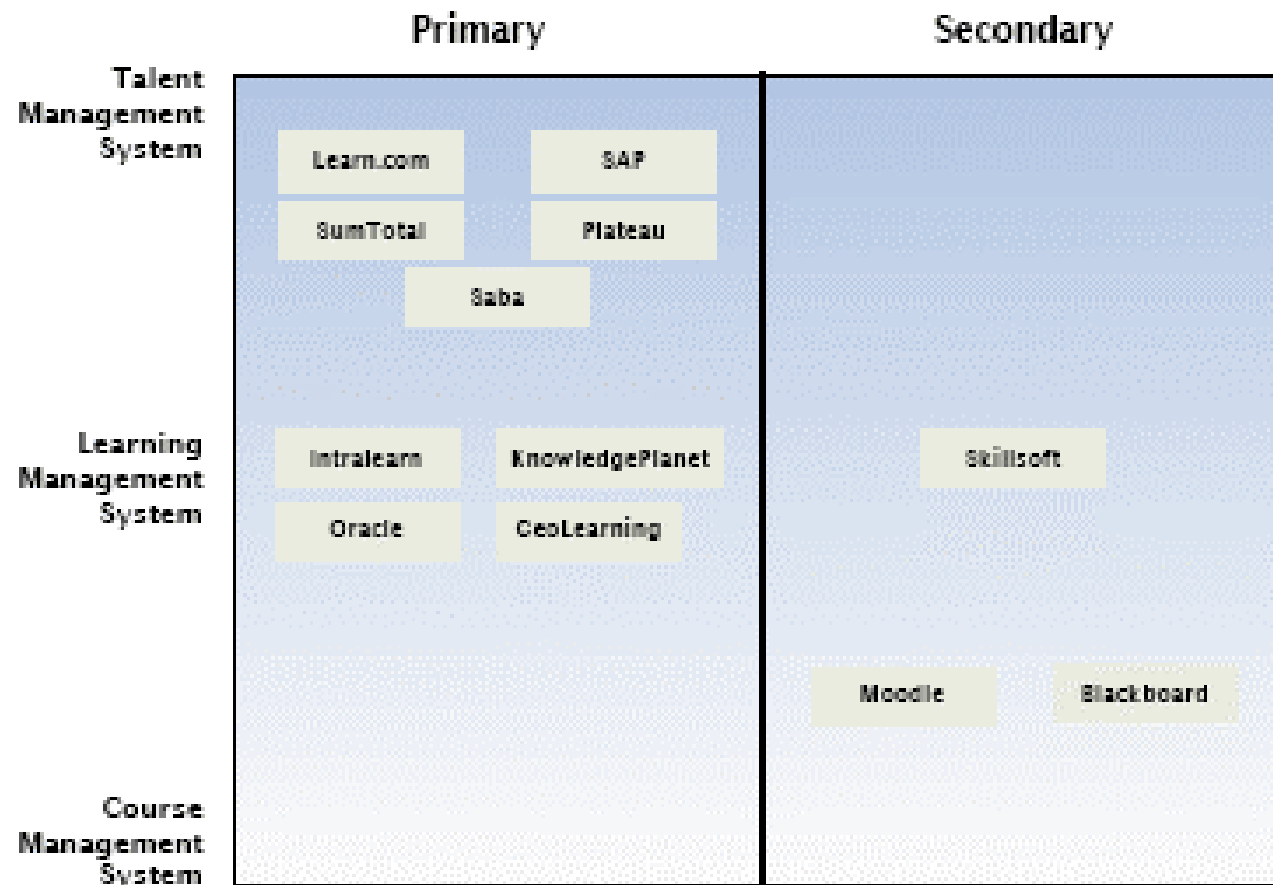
Primary

Secondary

Talent Management System

Learn.com

SAP

SumTotal

Plateau

Saba

Learning Management System

Intralearn

KnowledgePlanet

Skillsoft

Oracle

GeoLearning

Moodle

Blackboard

Course Management System